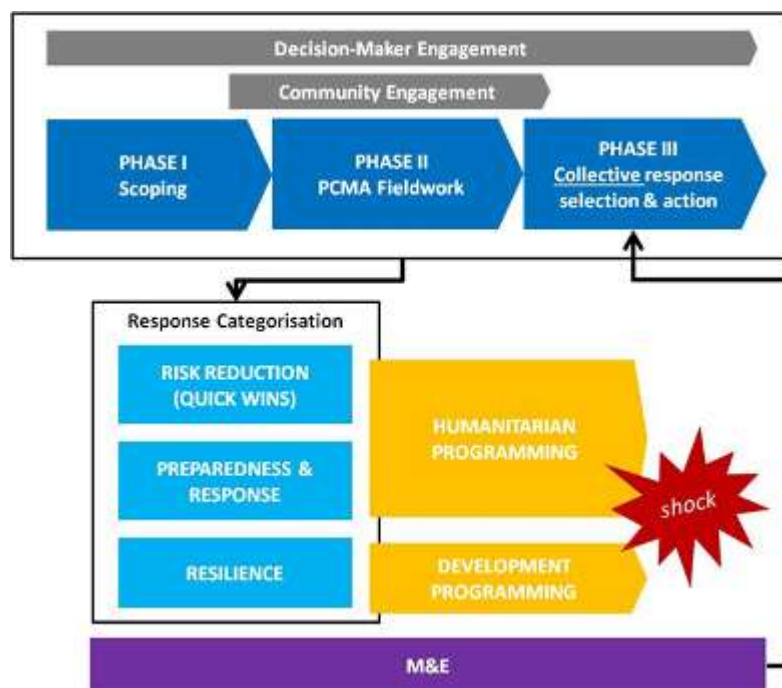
Decision-Maker Engagement

Community Engagement

PHASE I
Scoping

PHASE II
PCMA Fieldwork

PHASE III
Collective response selection & action

Response Categorisation

RISK REDUCTION (QUICK WINS)

PREPAREDNESS & RESPONSE

RESILIENCE

HUMANITARIAN PROGRAMMING

DEVELOPMENT PROGRAMMING

shock

M&E